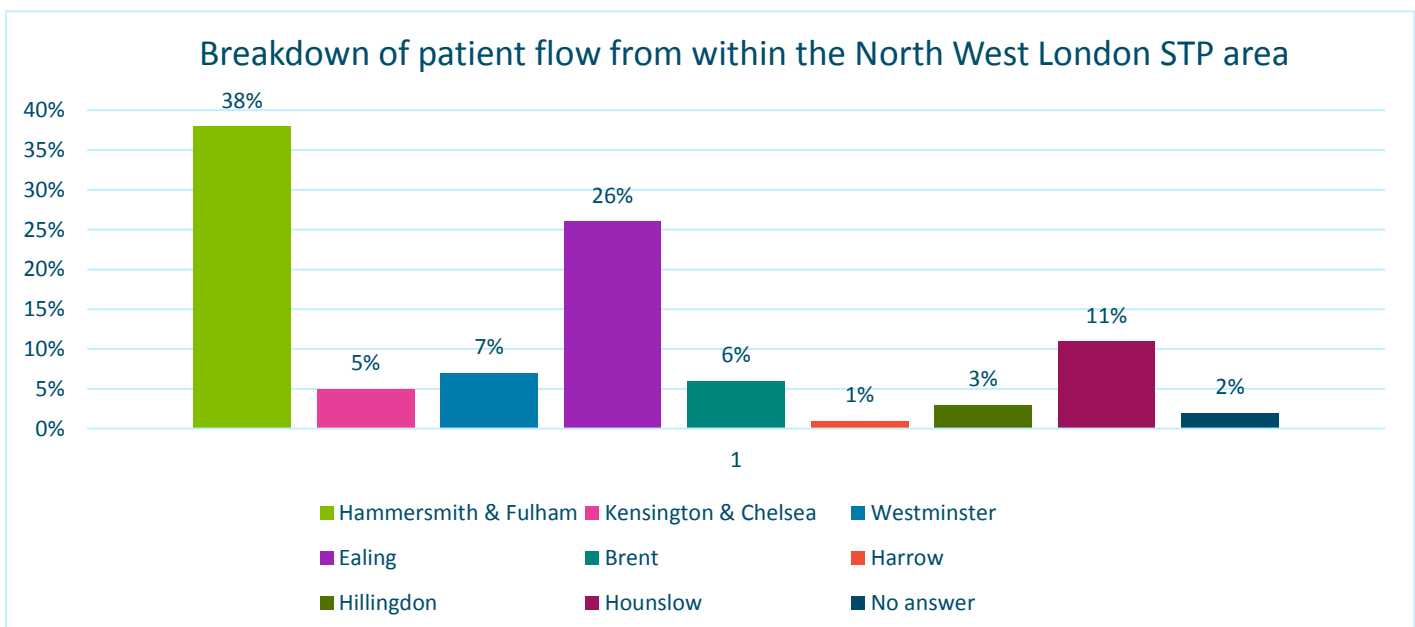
Breakdown of patient flow from within the North West London STP area

40%
35%
30%
25%
20%
15%
10%
5%
0%

38%
5%
7%
26%
6%
1%
3%
11%
2%

1

Hammersmith & Fulham
Kensington & Chelsea
Westminster
Ealing
Brent
Harrow
Hillingdon
Hounslow
No answer